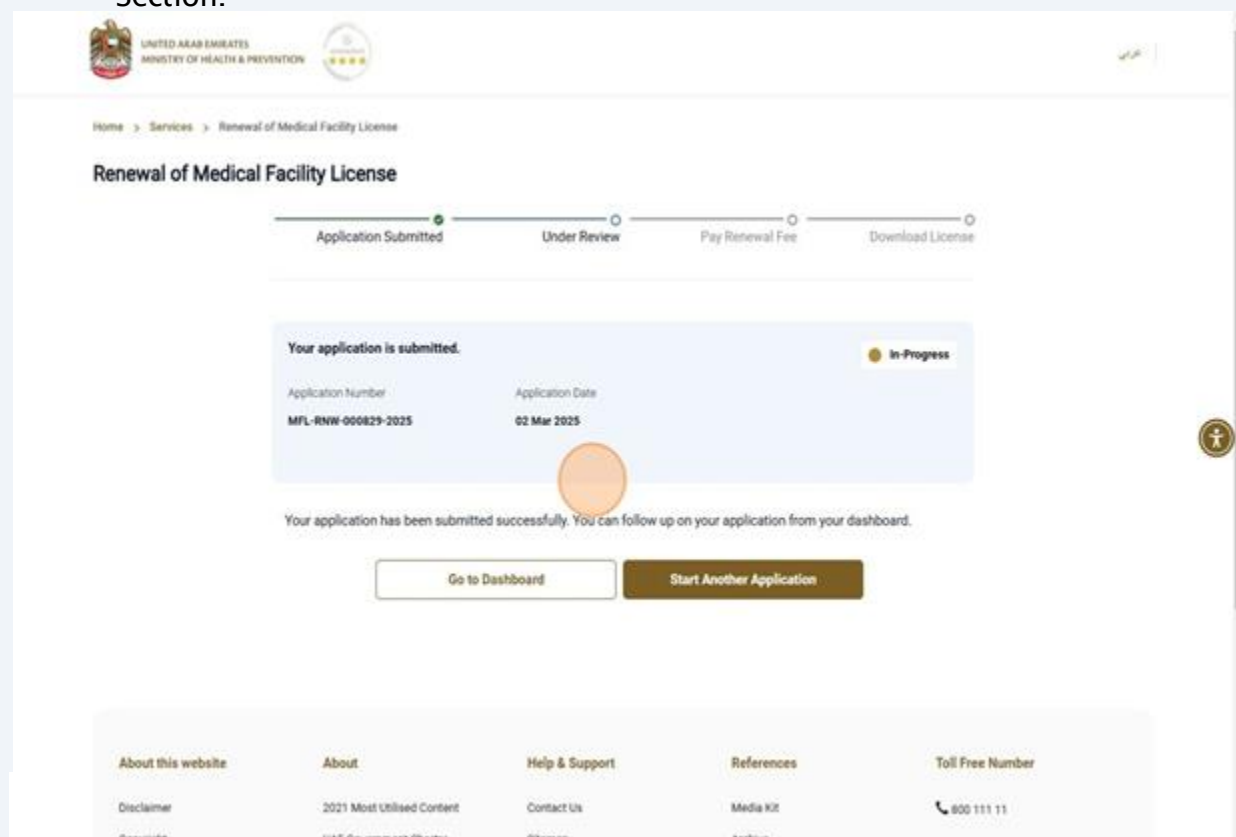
Section.

UNITED ARAB EMIRATES
MINISTRY OF HEALTH & PREVENTION

عربي

Home > Services > Renewal of Medical Facility License

Renewal of Medical Facility License

Application Submitted
Under Review
Pay Renewal Fee
Download License

Your application is submitted.

In-Progress

Application Number
MFL-RNW-000829-2025

Application Date
02 Mar 2025

Your application has been submitted successfully. You can follow up on your application from your dashboard.

Go to Dashboard
Start Another Application

About this website
Disclaimer
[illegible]

About
2021 Most Utilised Content
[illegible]

Help & Support
Contact Us
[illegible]

References
Media Kit
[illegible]

Toll Free Number
800 111 11